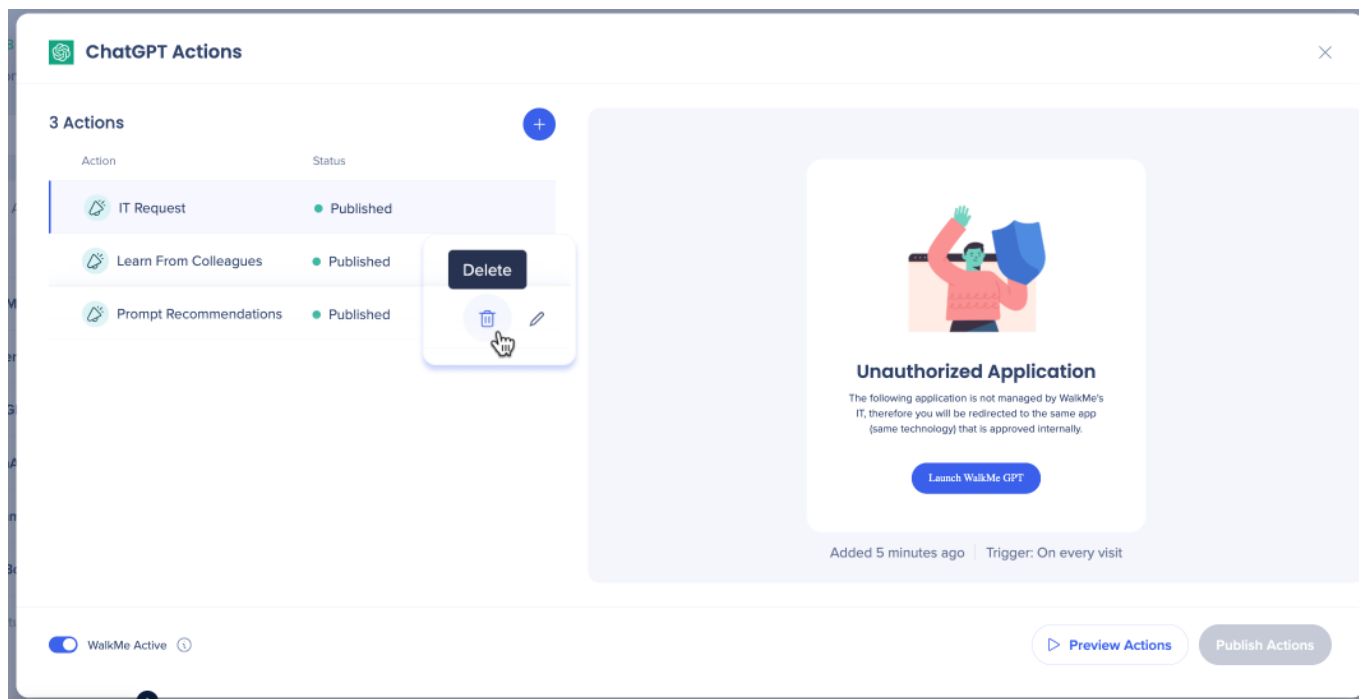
ChatGPT Actions

3 Actions

| Action | Status |
|---|---|
| IT Request | Published |
| Learn From Colleagues | Published |
| Prompt Recommendations | Published |

Delete

Unauthorized Application

The following application is not managed by WalkMe's IT, therefore you will be redirected to the same app (same technology) that is approved internally.

Launch WalkMe GPT

Added 5 minutes ago | Trigger: On every visit

WalkMe Active

Preview Actions

Publish Actions